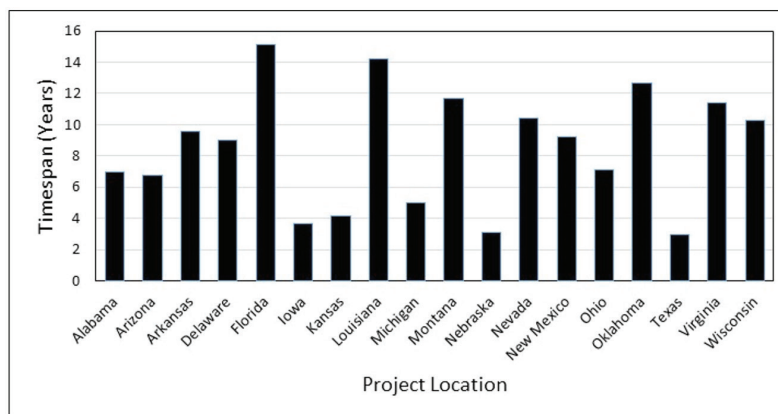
Timespan (Years)

16
14
12
10
8
6
4
2
0

Alabama
Arizona
Arkansas
Delaware
Florida
Iowa
Kansas
Louisiana
Michigan
Montana
Nebraska
Nevada
New Mexico
Ohio
Oklahoma
Texas
Virginia
Wisconsin

Project Location